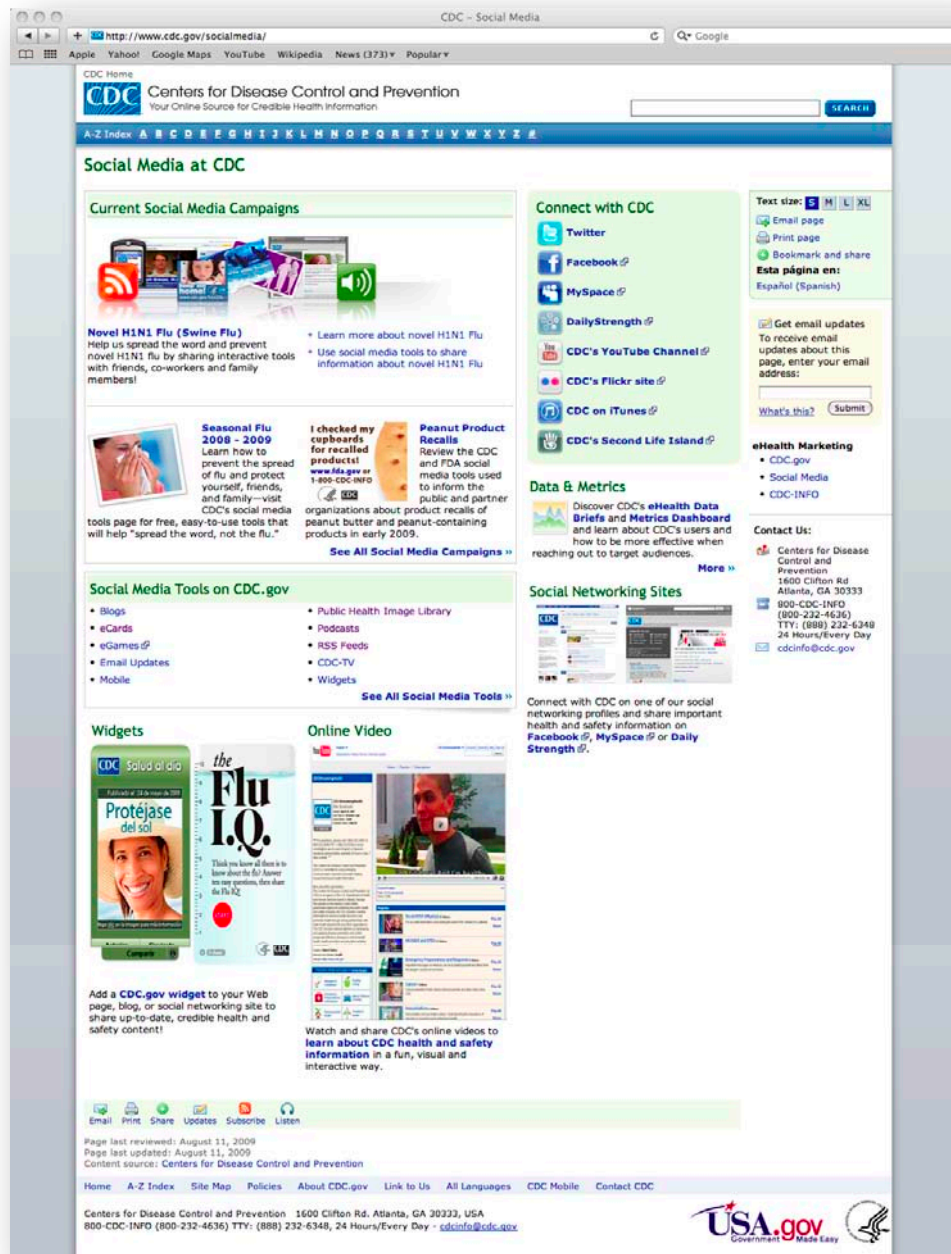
CDC – Social Media

http://www.cdc.gov/socialmedia/

Google

Apple Yahoo! Google Maps YouTube Wikipedia News (373) Popular

CDC Home

CDC Centers for Disease Control and Prevention
Your Online Source for Credible Health Information

SEARCH

A-Z Index A B C D E F G H I J K L M N O P Q R S T U V W X Y Z #

Social Media at CDC

Current Social Media Campaigns

Novel H1N1 Flu (Swine Flu)
Help us spread the word and prevent novel H1N1 flu by sharing interactive tools with friends, co-workers and family members!

• Learn more about novel H1N1 Flu
• Use social media tools to share information about novel H1N1 Flu

Seasonal Flu 2008 - 2009
Learn how to prevent the spread of flu and protect yourself, friends, and family—visit CDC's social media tools page for free, easy-to-use tools that will help "spread the word, not the flu."

I checked my cupboards for recalled products!
www.fda.gov or 1-800-CDC-INFO

Peanut Product Recalls
Review the CDC and FDA social media tools used to inform the public and partner organizations about product recalls of peanut butter and peanut-containing products in early 2009.

See All Social Media Campaigns »

Social Media Tools on CDC.gov

• Blogs
• eCards
• eGames
• Email Updates
• Mobile
• Public Health Image Library
• Podcasts
• RSS Feeds
• CDC-TV
• Widgets

See All Social Media Tools »

Widgets

CDC Salud al día
Protéjase del sol

the Flu I.Q.
Think you know all there is to know about the flu? Answer ten easy questions, then share the Flu IQ.

Add a CDC.gov widget to your Web page, blog, or social networking site to share up-to-date, credible health and safety content!

Online Video

Watch and share CDC's online videos to learn about CDC health and safety information in a fun, visual and interactive way.

Connect with CDC

Twitter
Facebook
MySpace
DailyStrength
CDC's YouTube Channel
CDC's Flickr site
CDC on iTunes
CDC's Second Life Island

Data & Metrics

Discover CDC's eHealth Data Briefs and Metrics Dashboard and learn about CDC's users and how to be more effective when reaching out to target audiences.

More »

Social Networking Sites

Connect with CDC on one of our social networking profiles and share important health and safety information on Facebook, MySpace or Daily Strength.

Text size: S M L XL
Email page
Print page
Bookmark and share
Esta página en:
Español (Spanish)

Get email updates
To receive email updates about this page, enter your email address:
What's this? Submit

eHealth Marketing
• CDC.gov
• Social Media
• CDC-INFO

Contact Us:
Centers for Disease Control and Prevention
1600 Clifton Rd
Atlanta, GA 30333
800-CDC-INFO
(800-232-4636)
TTY: (888) 232-6348
24 Hours/Every Day
cdcinfo@cdc.gov

Email Print Share Updates Subscribe Listen

Page last reviewed: August 11, 2009
Page last updated: August 11, 2009
Content source: Centers for Disease Control and Prevention

Home A-Z Index Site Map Policies About CDC.gov Link to Us All Languages CDC Mobile Contact CDC

Centers for Disease Control and Prevention 1600 Clifton Rd. Atlanta, GA 30333, USA
800-CDC-INFO (800-232-4636) TTY: (888) 232-6348, 24 Hours/Every Day - cdcinfo@cdc.gov

USA.gov Government Made Easy